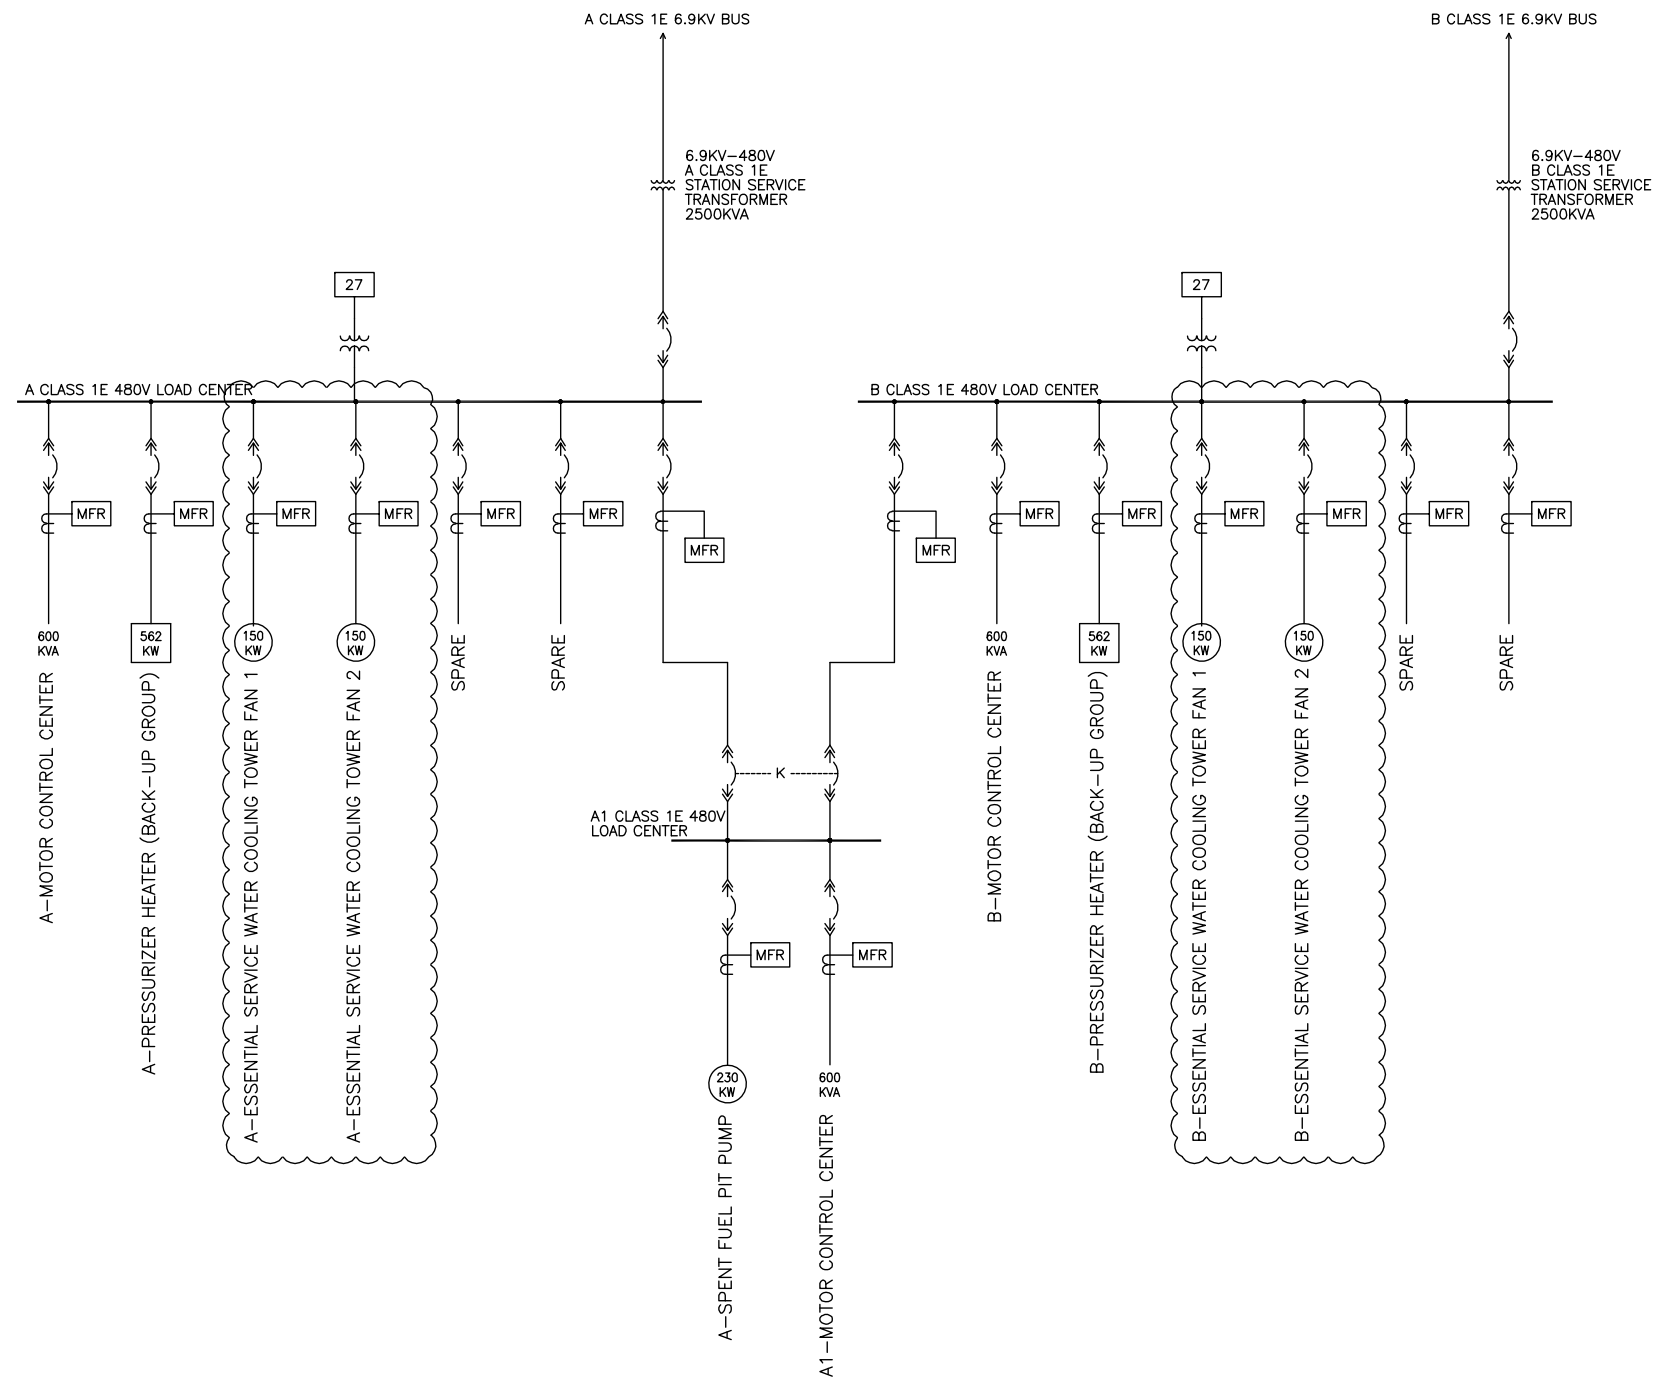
A CLASS 1E 6.9KV BUS

B CLASS 1E 6.9KV BUS

6.9KV–480V
A CLASS 1E
STATION SERVICE
TRANSFORMER
2500KVA

6.9KV–480V
B CLASS 1E
STATION SERVICE
TRANSFORMER
2500KVA

27

27

A CLASS 1E 480V LOAD CENTER

B CLASS 1E 480V LOAD CENTER

MFR MFR MFR MFR MFR MFR MFR MFR MFR MFR MFR MFR MFR MFR MFR MFR

600 KVA

562 KW

150 KW

150 KW

A–MOTOR CONTROL CENTER

A–PRESSURIZER HEATER (BACK–UP GROUP)

A–ESSENTIAL SERVICE WATER COOLING TOWER FAN 1

A–ESSENTIAL SERVICE WATER COOLING TOWER FAN 2

SPARE

SPARE

K

A1 CLASS 1E 480V
LOAD CENTER

MFR

MFR

230 KW

600 KVA

A–SPENT FUEL PIT PUMP

A1–MOTOR CONTROL CENTER

600 KVA

562 KW

150 KW

150 KW

B–MOTOR CONTROL CENTER

B–PRESSURIZER HEATER (BACK–UP GROUP)

B–ESSENTIAL SERVICE WATER COOLING TOWER FAN 1

B–ESSENTIAL SERVICE WATER COOLING TOWER FAN 2

SPARE

SPARE